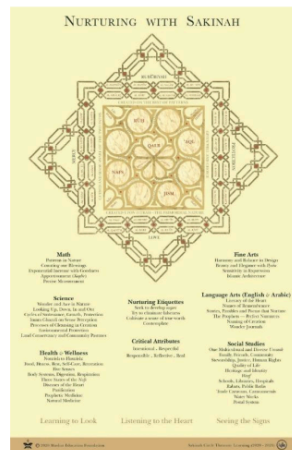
Nurturing with Sakinah

Math
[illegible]

Fine Arts
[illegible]

Science
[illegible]

Nurturing Etiquettes
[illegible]

Language Arts (English & Arabic)
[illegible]

Critical Attributes
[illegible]

Health & Wellness
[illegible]

Social Studies
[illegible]

Learning to Look
Listening to the Heart
Seeing the Signs

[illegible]